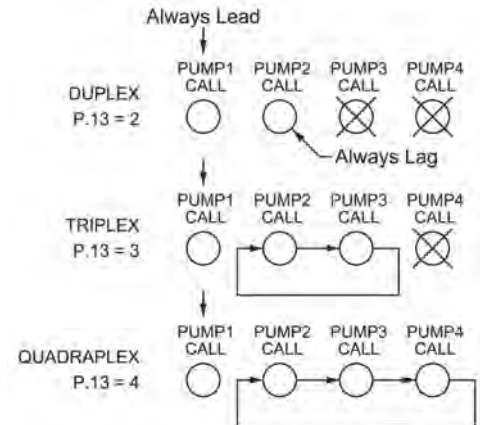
Always Lead

DUPLEX
P.13 = 2

PUMP1 CALL
PUMP2 CALL
PUMP3 CALL
PUMP4 CALL

Always Lag

TRIPLEX
P.13 = 3

PUMP1 CALL
PUMP2 CALL
PUMP3 CALL
PUMP4 CALL

QUADRAPLEX
P.13 = 4

PUMP1 CALL
PUMP2 CALL
PUMP3 CALL
PUMP4 CALL